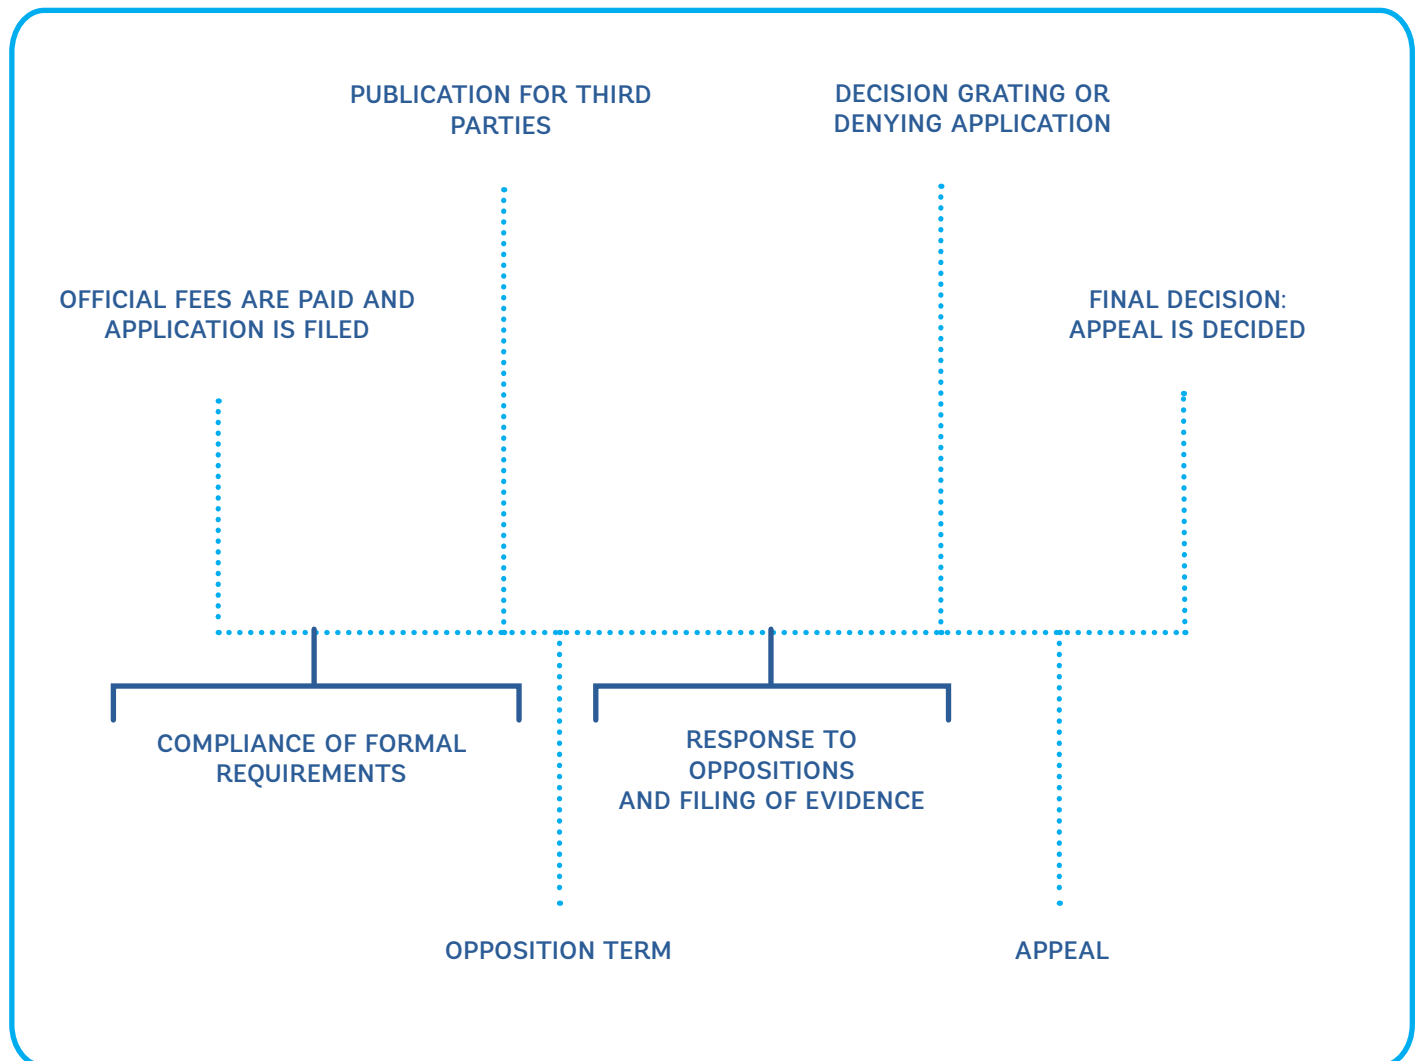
PUBLICATION FOR THIRD PARTIES

DECISION GRATING OR DENYING APPLICATION

OFFICIAL FEES ARE PAID AND APPLICATION IS FILED

FINAL DECISION: APPEAL IS DECIDED

COMPLIANCE OF FORMAL REQUIREMENTS

RESPONSE TO OPPOSITIONS AND FILING OF EVIDENCE

OPPOSITION TERM

APPEAL